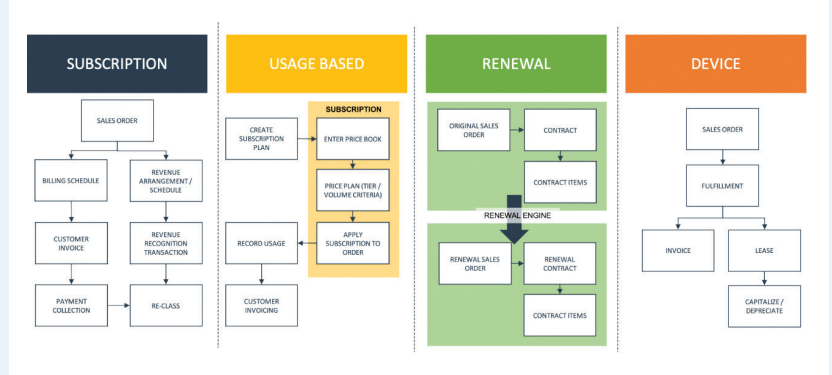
SUBSCRIPTION

SALES ORDER

BILLING SCHEDULE

REVENUE ARRANGEMENT / SCHEDULE

CUSTOMER INVOICE

REVENUE RECOGNITION TRANSACTION

PAYMENT COLLECTION

RE-CLASS

USAGE BASED

SUBSCRIPTION

CREATE SUBSCRIPTION PLAN

ENTER PRICE BOOK

PRICE PLAN (TIER / VOLUME CRITERIA)

APPLY SUBSCRIPTION TO ORDER

RECORD USAGE

CUSTOMER INVOICING

RENEWAL

ORIGINAL SALES ORDER

CONTRACT

CONTRACT ITEMS

RENEWAL ENGINE

RENEWAL SALES ORDER

RENEWAL CONTRACT

CONTRACT ITEMS

DEVICE

SALES ORDER

FULFILLMENT

INVOICE

LEASE

CAPITALIZE / DEPRECIATE